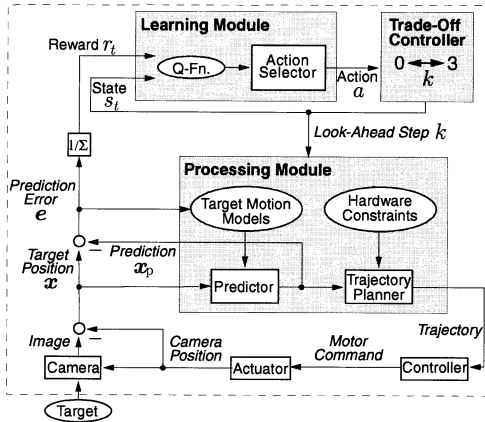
Learning Module

Trade-Off Controller

Reward $r_t$

Q-Fn.

Action Selector

Action $a$

$0 \leftrightarrow 3$

$k$

State $s_t$

Look-Ahead Step $k$

$1/\Sigma$

Processing Module

Prediction Error $\boldsymbol{e}$

Target Motion Models

Hardware Constraints

$-$

Prediction $\boldsymbol{x}_\mathrm{p}$

Target Position $\boldsymbol{x}$

Predictor

Trajectory Planner

Image

$-$

Trajectory

Camera Position

Motor Command

Camera

Actuator

Controller

Target